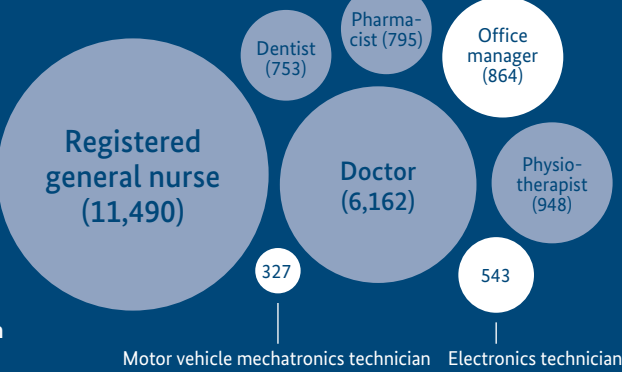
Dentist (753)

Pharmacist (795)

Office manager (864)

Registered general nurse (11,490)

Doctor (6,162)

Physiotherapist (948)

327

543

Motor vehicle mechatronics technician

Electronics technician